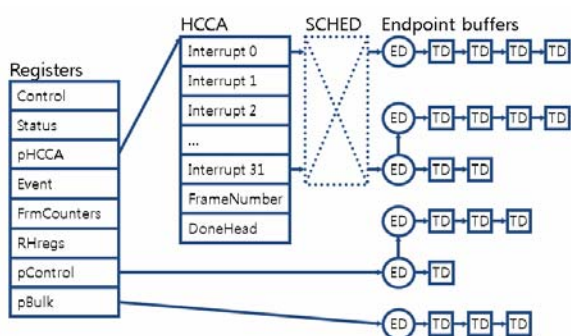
HCCA

SCHED

Endpoint buffers

Registers

Control

Status

pHCCA

Event

FrmCounters

RHregs

pControl

pBulk

Interrupt 0

Interrupt 1

Interrupt 2

...

Interrupt 31

FrameNumber

DoneHead

ED TD TD TD TD

ED TD TD TD TD

ED TD TD

ED TD TD TD

ED TD

ED TD TD TD